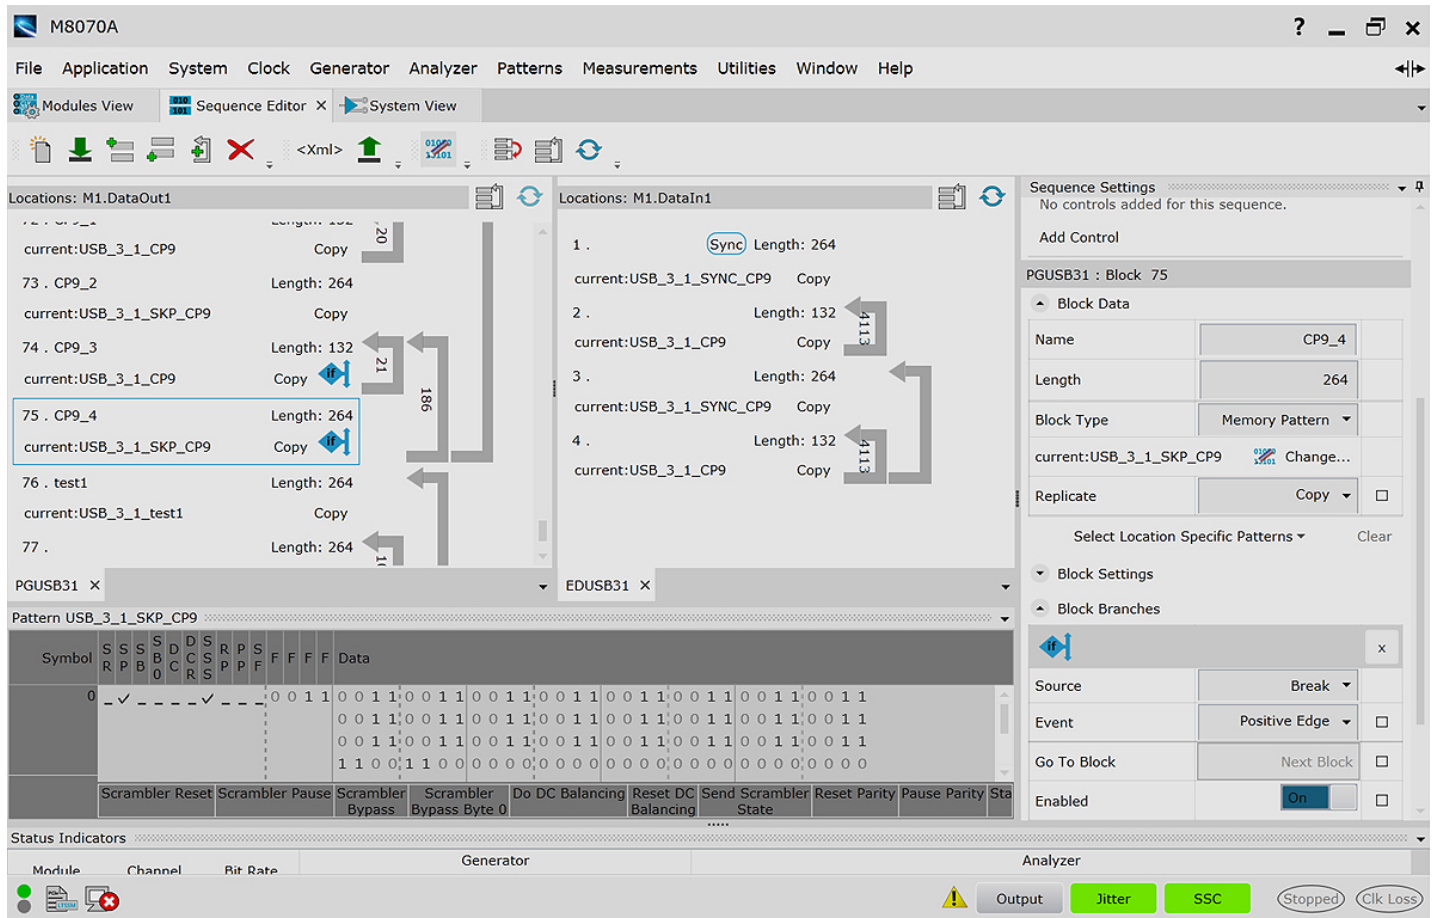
M8070A

? _ ✕

File Application System Clock Generator Analyzer Patterns Measurements Utilities Window Help

Modules View Sequence Editor ✕ System View

<Xml>

Locations: M1.DataOut1

current:USB_3_1_CP9 Copy
73 . CP9_2 Length: 264
current:USB_3_1_SKP_CP9 Copy
74 . CP9_3 Length: 132
current:USB_3_1_CP9 Copy
75 . CP9_4 Length: 264
current:USB_3_1_SKP_CP9 Copy
76 . test1 Length: 264
current:USB_3_1_test1 Copy
77 . Length: 264

20
21
186

PGUSB31 ✕

Locations: M1.DataIn1

1 . Sync Length: 264
current:USB_3_1_SYNC_CP9 Copy
2 . Length: 132
current:USB_3_1_CP9 Copy
3 . Length: 264
current:USB_3_1_SYNC_CP9 Copy
4 . Length: 132
current:USB_3_1_CP9 Copy

4113
4113

EDUSB31 ✕

Sequence Settings
No controls added for this sequence.
Add Control

PGUSB31 : Block 75
Block Data

| Name | CP9_4 |
|---|---|
| Length | 264 |
| Block Type | Memory Pattern |
| current:USB_3_1_SKP_CP9 | Change... |
| Replicate | Copy |

Select Location Specific Patterns Clear
Block Settings
Block Branches

| Source | Break |
|---|---|
| Event | Positive Edge |
| Go To Block | Next Block |
| Enabled | On |

Pattern USB_3_1_SKP_CP9

| Symbol | S R | S P | S B | B 0 | D C | D C R | S S | R P | P P | S F | F | F | F | F | Data |
|---|---|---|---|---|---|---|---|---|---|---|---|---|---|---|---|
| 0 | _ | ✓ | _ | _ | _ | _ | ✓ | _ | _ | _ | 0 | 0 | 1 | 1 | 0 0 1 1 0 0 1 1 0 0 1 1 0 0 1 1 0 0 1 1 0 0 1 1 0 0 1 1 0 0 1 1 |
| | | | | | | | | | | | | | | | 0 0 1 1 0 0 1 1 0 0 1 1 0 0 1 1 0 0 1 1 0 0 1 1 0 0 1 1 0 0 1 1 |
| | | | | | | | | | | | | | | | 0 0 1 1 0 0 1 1 0 0 1 1 0 0 1 1 0 0 1 1 0 0 1 1 0 0 1 1 0 0 1 1 |
| | | | | | | | | | | | | | | | 1 1 0 0 1 1 0 0 0 0 0 0 0 0 0 0 0 0 0 0 0 0 0 0 0 0 0 0 0 0 0 0 |

Scrambler Reset Scrambler Pause Scrambler Bypass Scrambler Bypass Byte 0 Do DC Balancing Reset DC Balancing Send Scrambler State Reset Parity Pause Parity Sta

Status Indicators
Module Channel Bit Rate Generator Analyzer

Output Jitter SSC Stopped Clk Loss